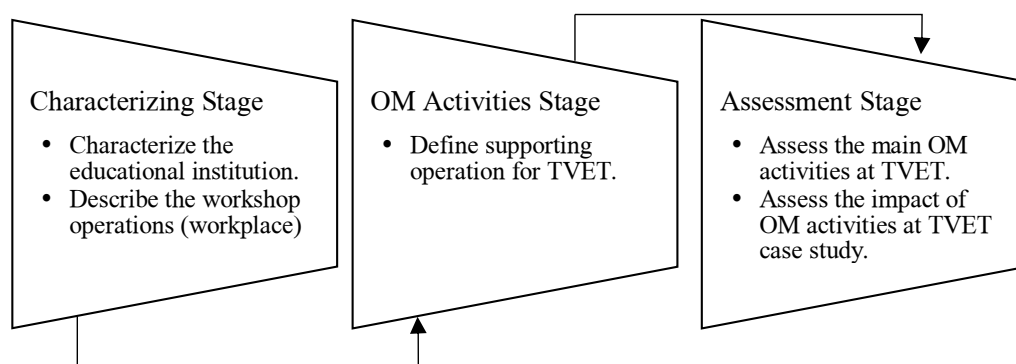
Characterizing Stage

- Characterize the educational institution.
- Describe the workshop operations (workplace)

OM Activities Stage

- Define supporting operation for TVET.

Assessment Stage

- Assess the main OM activities at TVET.
- Assess the impact of OM activities at TVET case study.